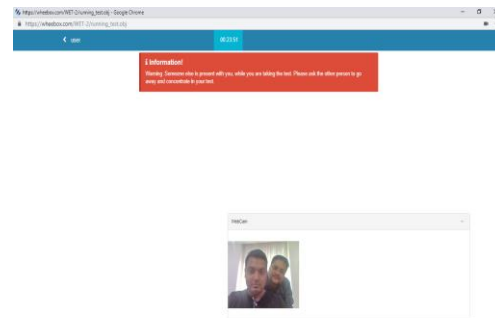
https://wheebox.com/WET-2/running_test.obj - Google Chrome
https://wheebox.com/WET-2/running_test.obj

< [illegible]

00:23:51

ℹ Information!
Warning: Someone else is present with you, while you are taking the test. Please ask the other person to go away and concentrate in your test.

WebCam